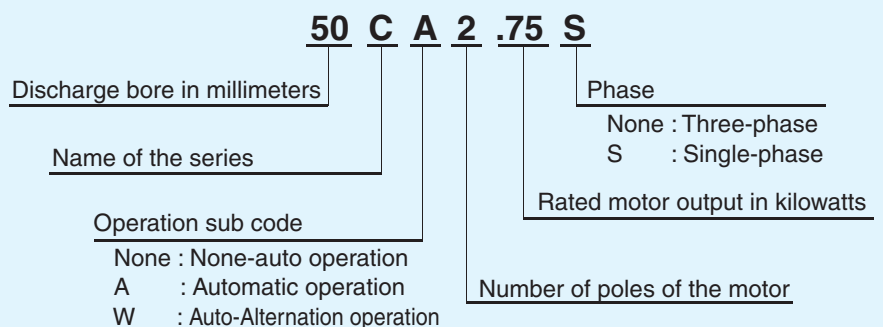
50 C A 2 .75 S

Discharge bore in millimeters

Name of the series

Operation sub code
None : None-auto operation
A : Automatic operation
W : Auto-Alternation operation

Number of poles of the motor

Rated motor output in kilowatts

Phase
None : Three-phase
S : Single-phase